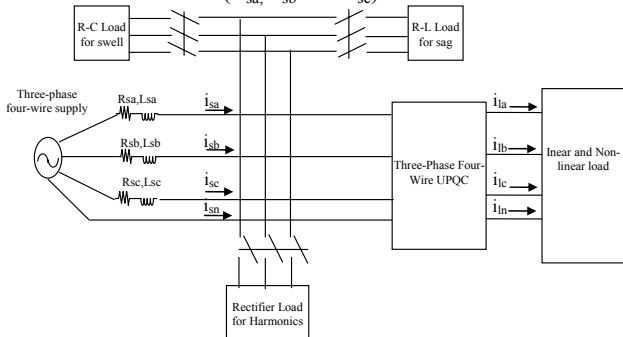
R-C Load for swell

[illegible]

R-L Load for sag

Three-phase four-wire supply

Rsa,Lsa

Rsb,Lsb

Rsc,Lsc

$i_{sa}$

$i_{sb}$

$i_{sc}$

$i_{sn}$

Three-Phase Four-Wire UPQC

$i_{la}$

$i_{lb}$

$i_{lc}$

$i_{ln}$

Inear and Non-linear load

Rectifier Load for Harmonics